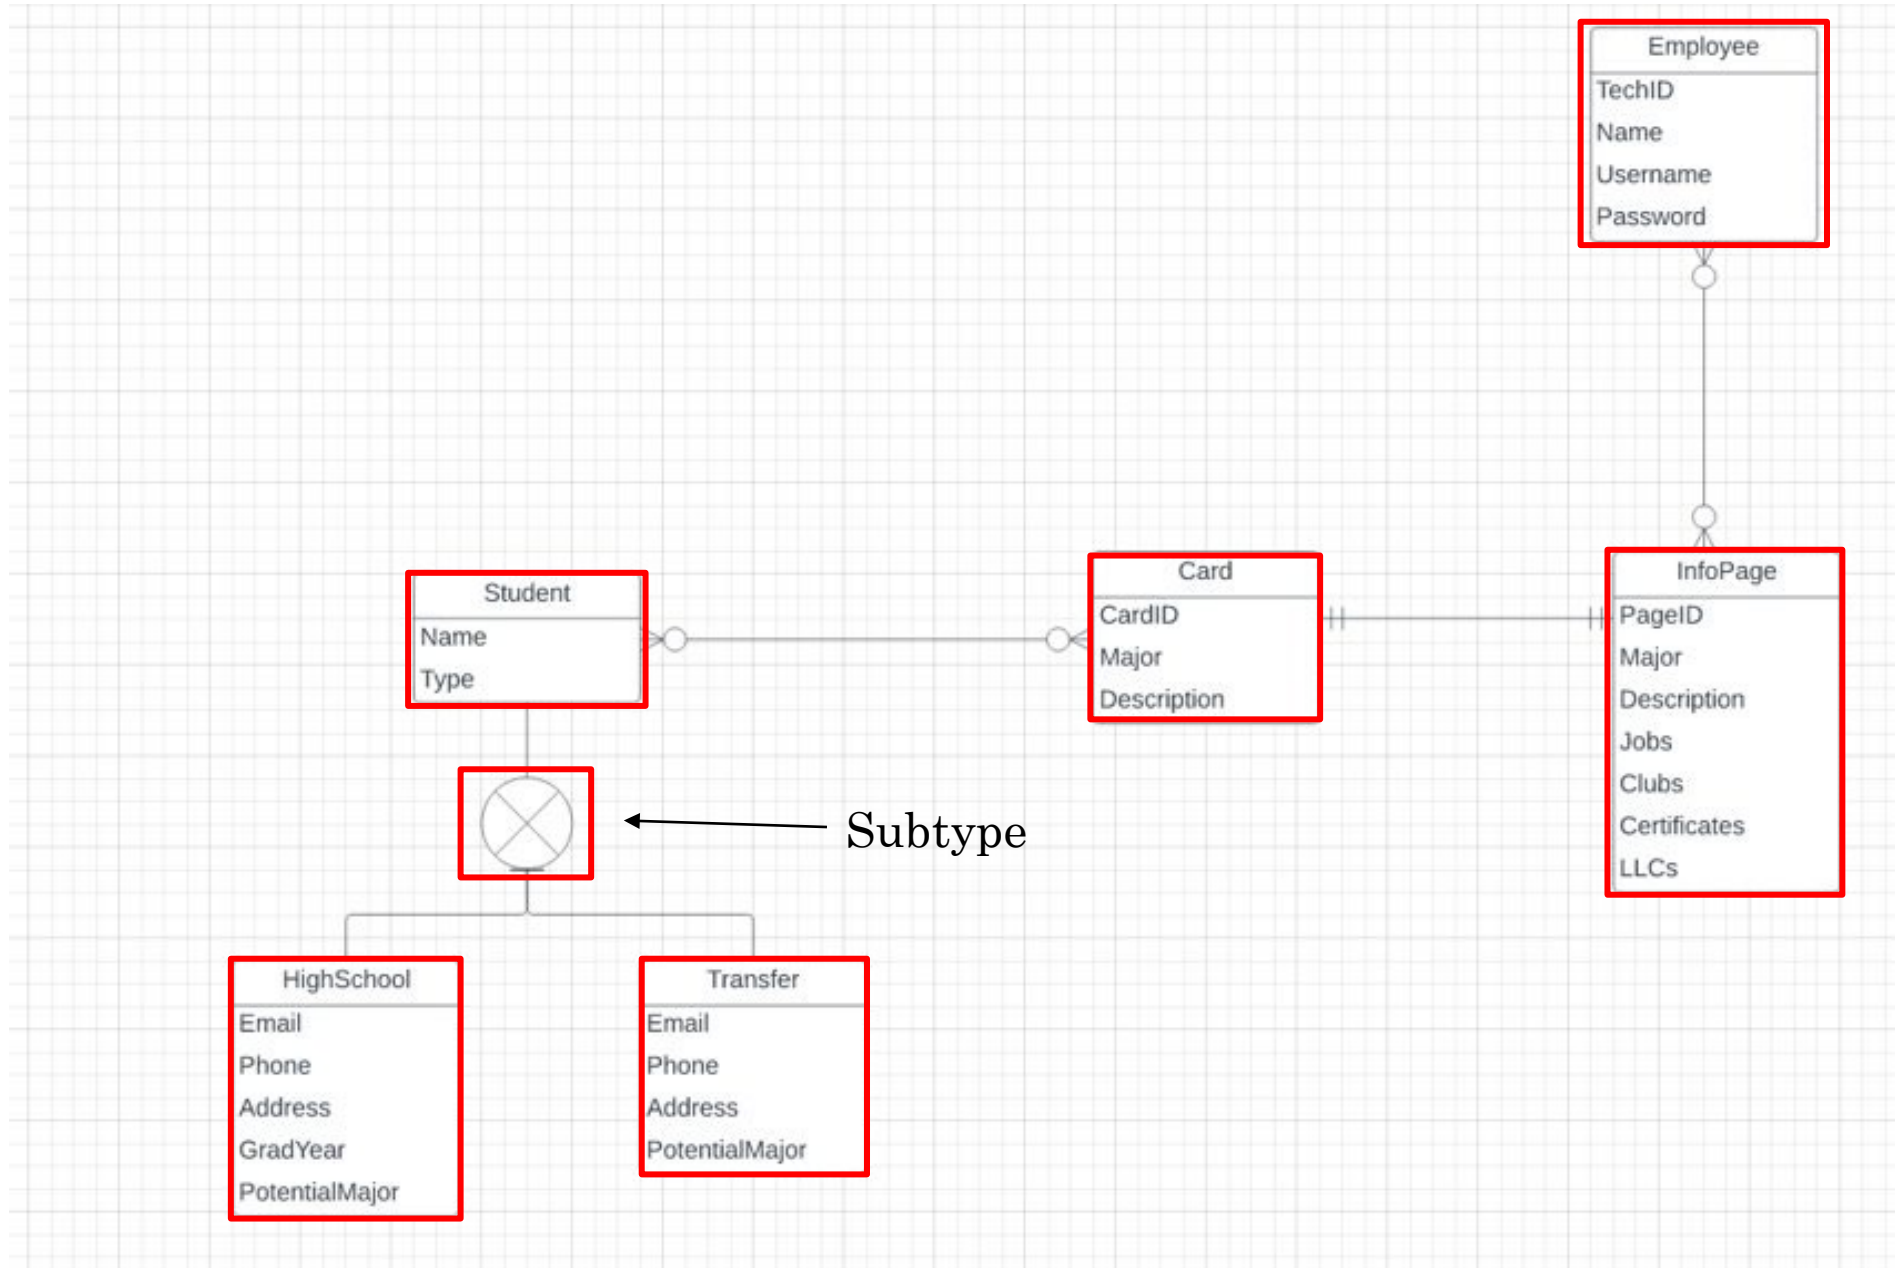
Employee
TechID
Name
Username
Password

Student
Name
Type

Card
CardID
Major
Description

InfoPage
PageID
Major
Description
Jobs
Clubs
Certificates
LLCs

Subtype

HighSchool
Email
Phone
Address
GradYear
PotentialMajor

Transfer
Email
Phone
Address
PotentialMajor